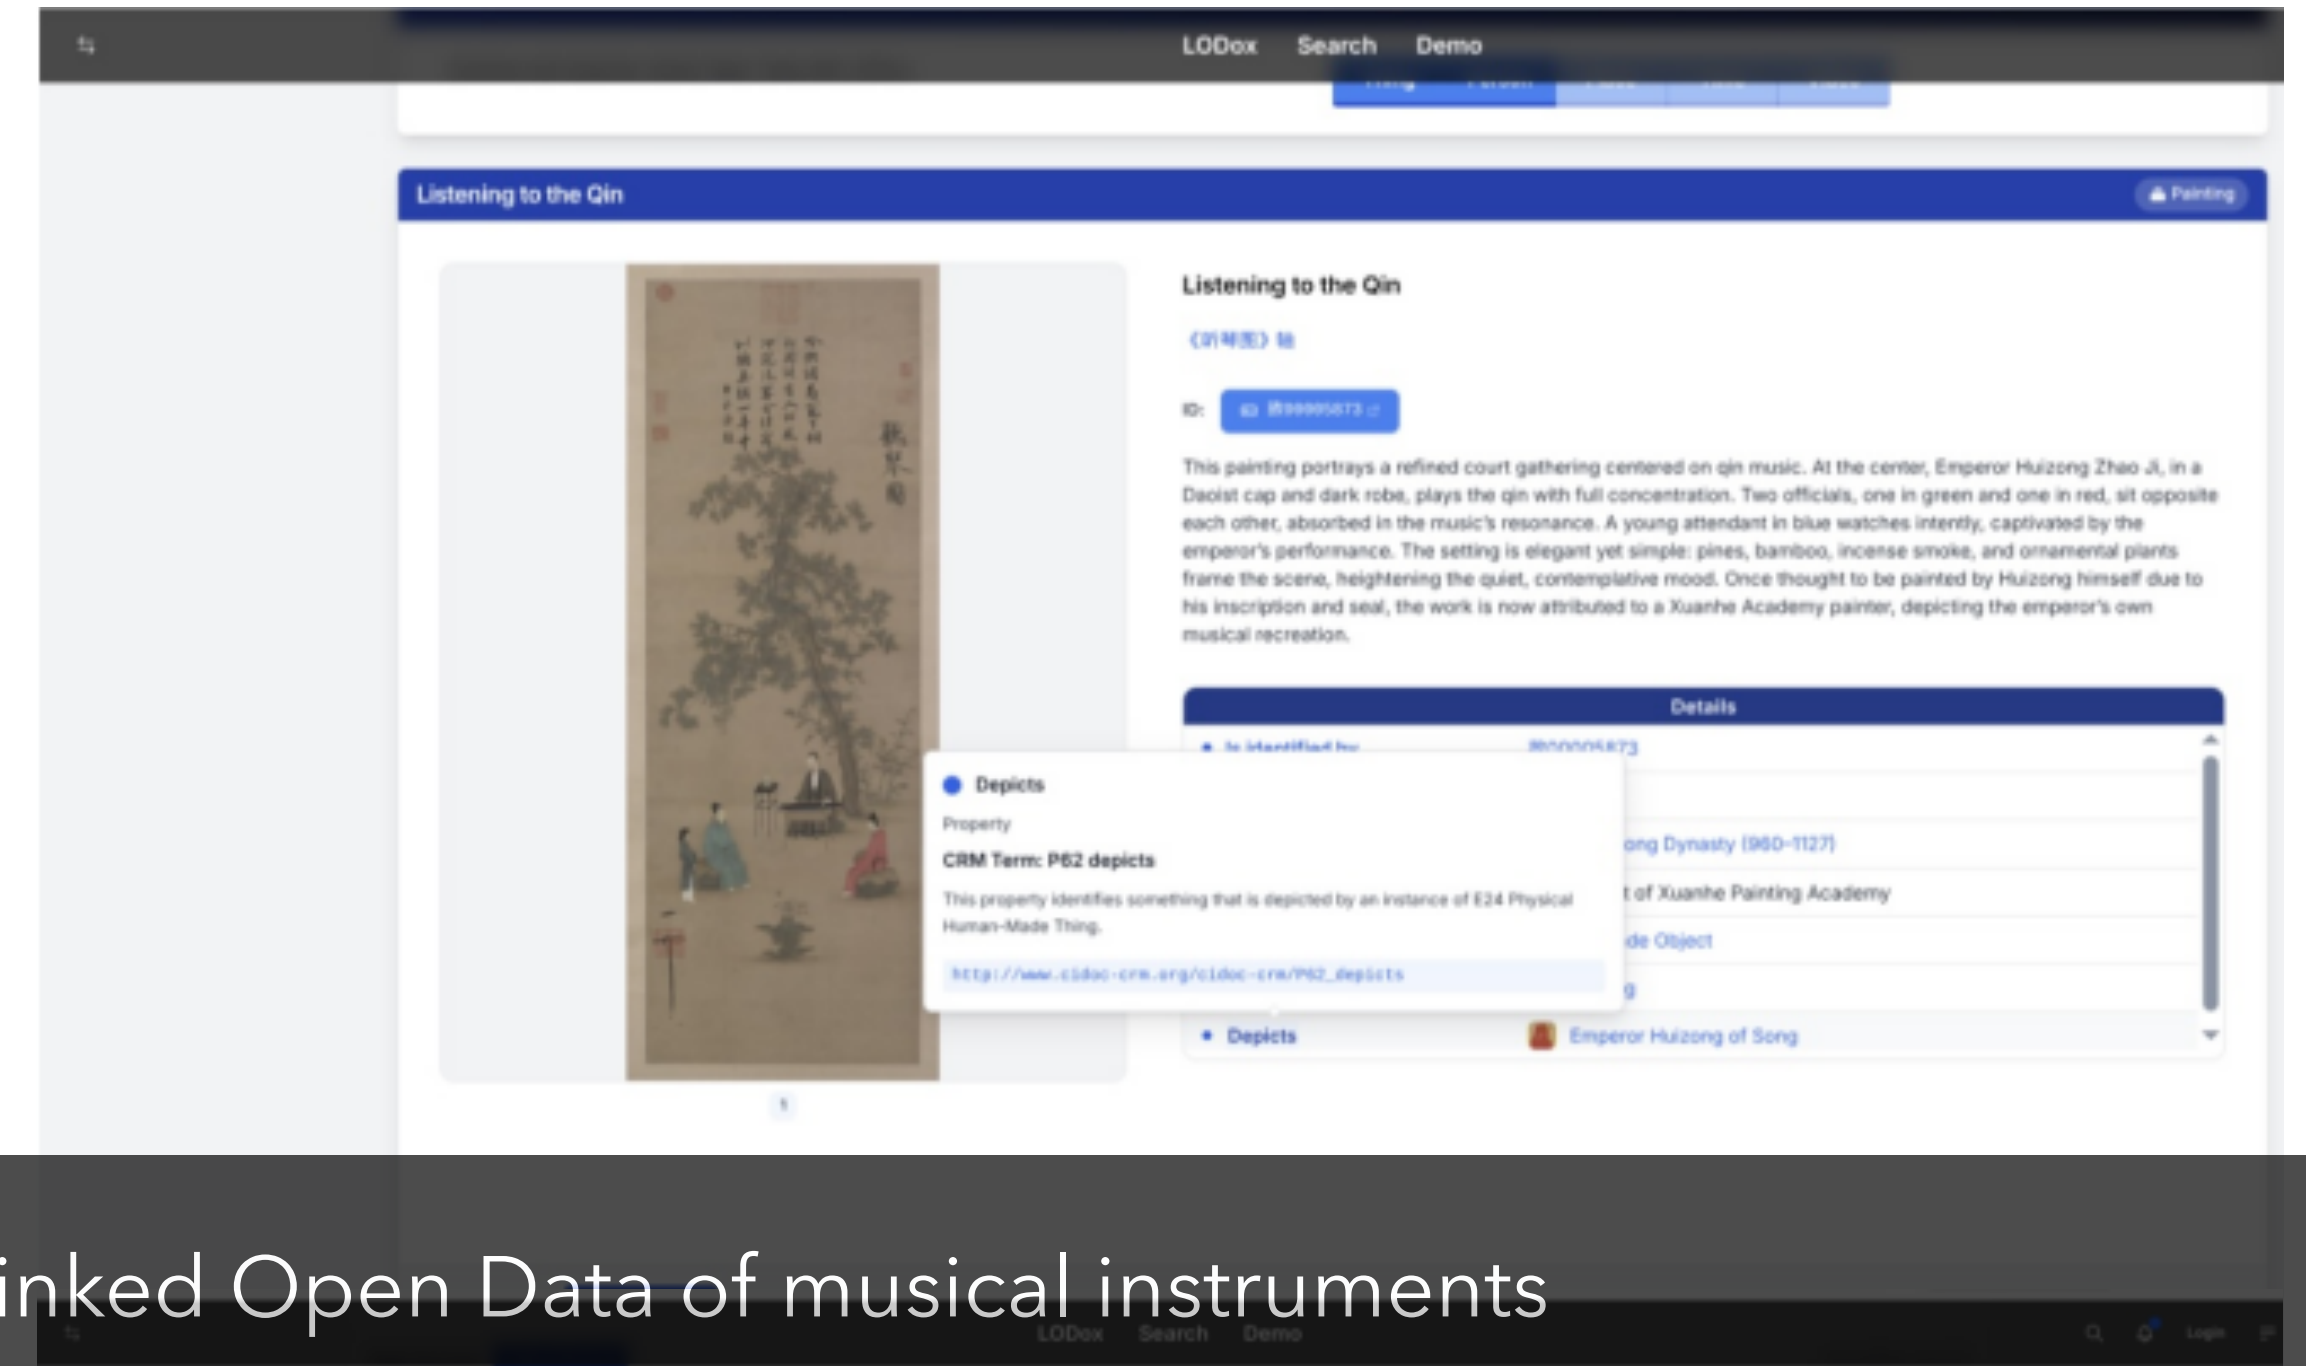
LODox Search Demo

Listening to the Qin

Painting

Listening to the Qin

《听琴图》轴

ID: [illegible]

This painting portrays a refined court gathering centered on qin music. At the center, Emperor Huizong Zhao Ji, in a Daoist cap and dark robe, plays the qin with full concentration. Two officials, one in green and one in red, sit opposite each other, absorbed in the music's resonance. A young attendant in blue watches intently, captivated by the emperor's performance. The setting is elegant yet simple: pines, bamboo, incense smoke, and ornamental plants frame the scene, heightening the quiet, contemplative mood. Once thought to be painted by Huizong himself due to his inscription and seal, the work is now attributed to a Xuanhe Academy painter, depicting the emperor's own musical recreation.

Details

Is identified by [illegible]

Depicts

Property

CRM Term: P62 depicts

This property identifies something that is depicted by an instance of E24 Physical Human-Made Thing.

http://www.cidoc-crm.org/cidoc-crm/P62_depicts

ong Dynasty (960–1127)

t of Xuanhe Painting Academy

de Object

g

Depicts Emperor Huizong of Song

1

inked Open Data of musical instruments

LODox Search Demo Login